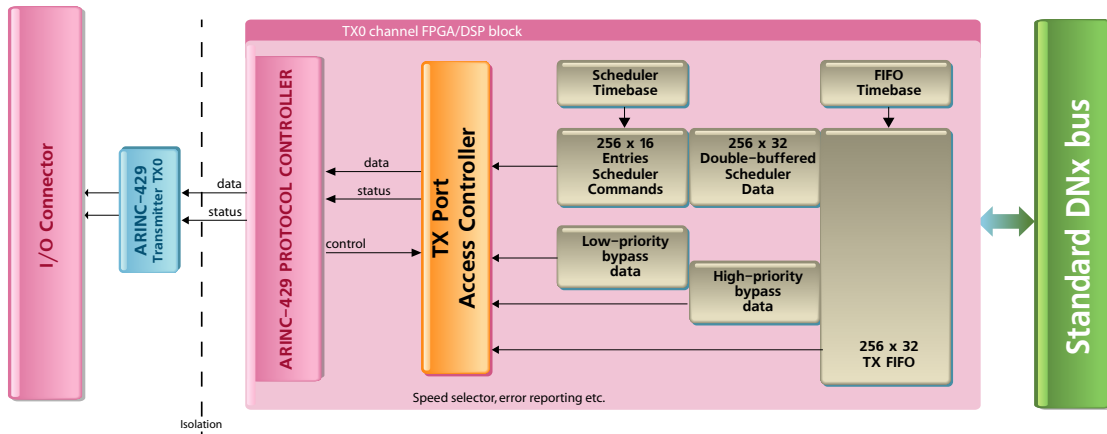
I/O Connector

ARINC-429 Transmitter TX0

data

status

Isolation

TX0 channel FPGA/DSP block

ARINC-429 PROTOCOL CONTROLLER

data

status

control

TX Port Access Controller

Scheduler Timebase

256 x 16 Entries Scheduler Commands

256 x 32 Double-buffered Scheduler Data

FIFO Timebase

Low-priority bypass data

High-priority bypass data

256 x 32 TX FIFO

Speed selector, error reporting etc.

Standard DNx bus